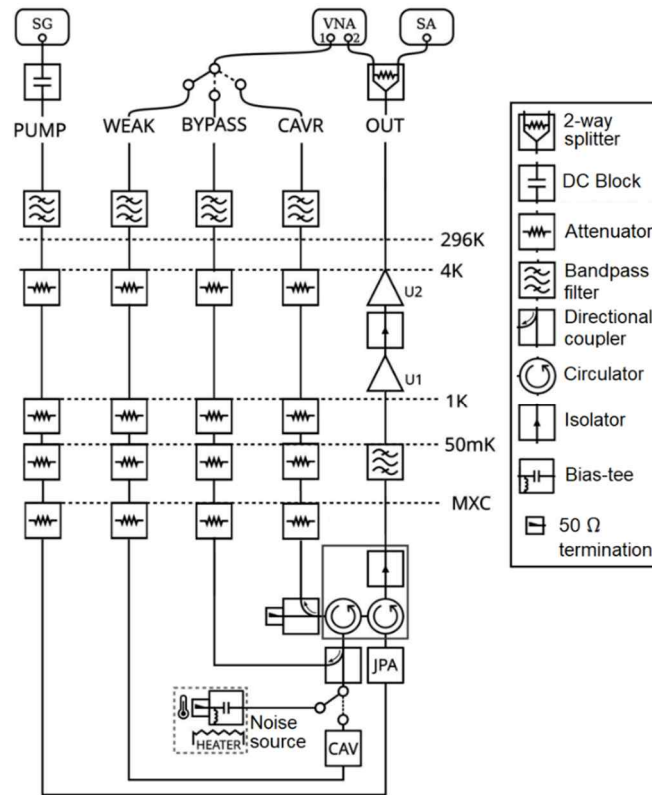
SG
VNA
1 2
SA
PUMP
WEAK
BYPASS
CAVR
OUT
296K
4K
U2
U1
1K
50mK
MXC
JPA
Noise source
HEATER
CAV

2-way splitter
DC Block
Attenuator
Bandpass filter
Directional coupler
Circulator
Isolator
Bias-tee
50 Ω termination